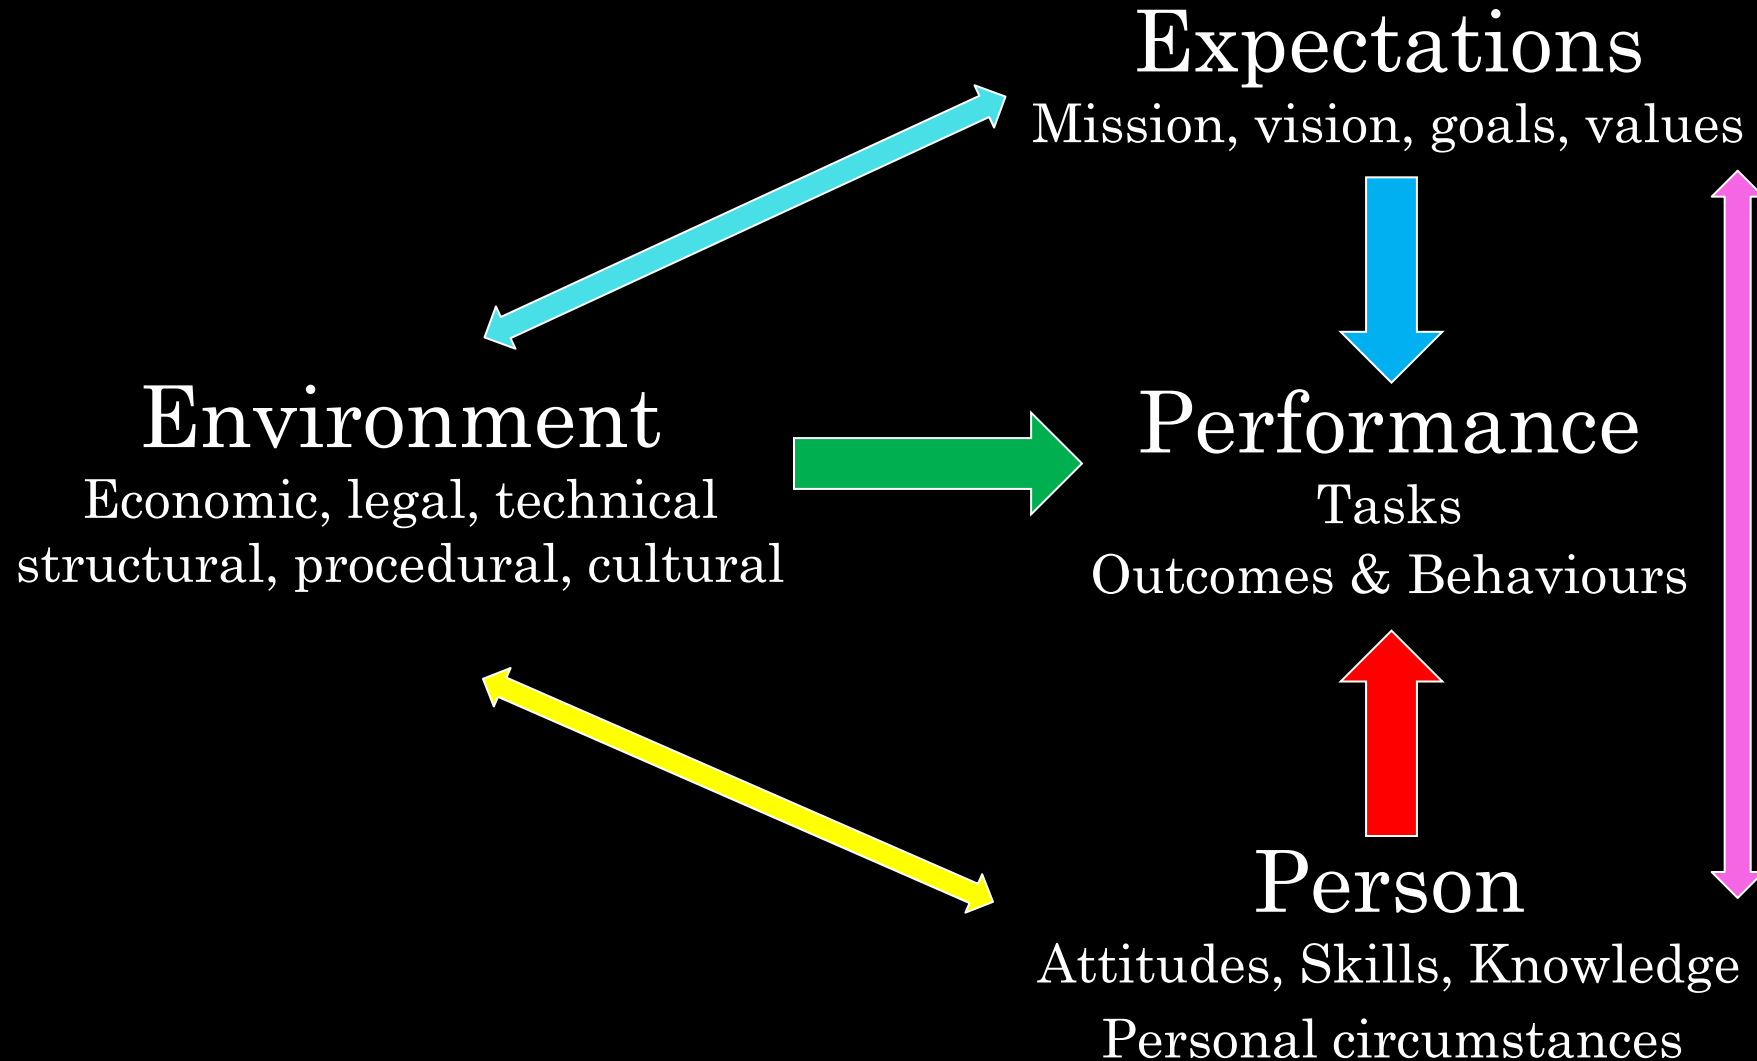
Expectations
Mission, vision, goals, values

Environment
Economic, legal, technical structural, procedural, cultural

Performance
Tasks
Outcomes & Behaviours

Person
Attitudes, Skills, Knowledge
Personal circumstances